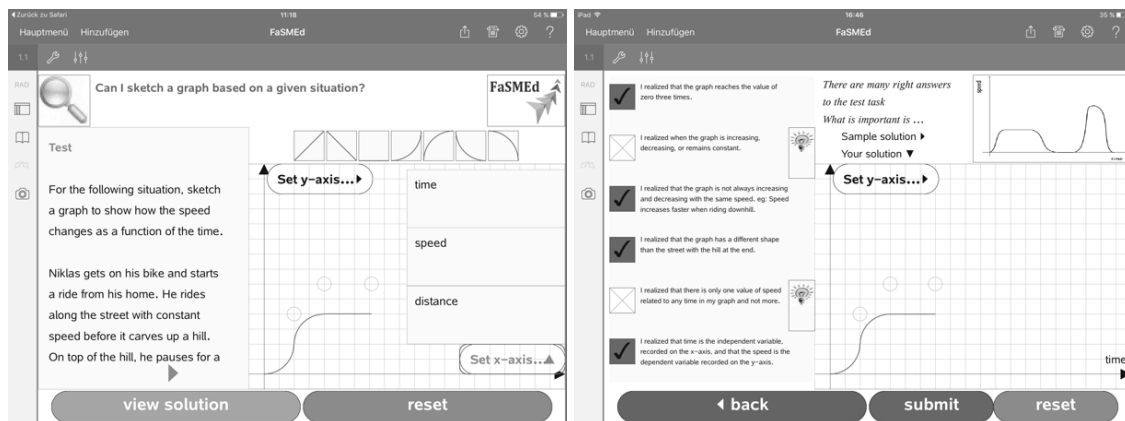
◂ Zurück zu Safari 11:18 54 %

Hauptmenü Hinzufügen FaSMEd

1.1

RAD

Can I sketch a graph based on a given situation?

FaSMEd

Test

For the following situation, sketch a graph to show how the speed changes as a function of the time.

Niklas gets on his bike and starts a ride from his home. He rides along the street with constant speed before it carves up a hill. On top of the hill, he pauses for a

Set y–axis...▸

time

speed

distance

Set x–axis..▴

view solution

reset

iPad 16:40 35 %

Hauptmenü Hinzufügen FaSMEd

1.1

RAD

I realized that the graph reaches the value of zero three times.

I realized when the graph is increasing, decreasing, or remains constant.

I realized that the graph is not always increasing and decreasing with the same speed. eg: Speed increases faster when riding downhill.

I realized that the graph has a different shape than the street with the hill at the end.

I realized that there is only one value of speed related to any time in my graph and not more.

I realized that time is the independent variable, recorded on the x–axis, and that the speed is the dependent variable recorded on the y–axis.

There are many right answers to the test task
What is important is ...

Sample solution ▸
Your solution ▾

speed

Set y–axis...▸

time

◂ back

submit

reset